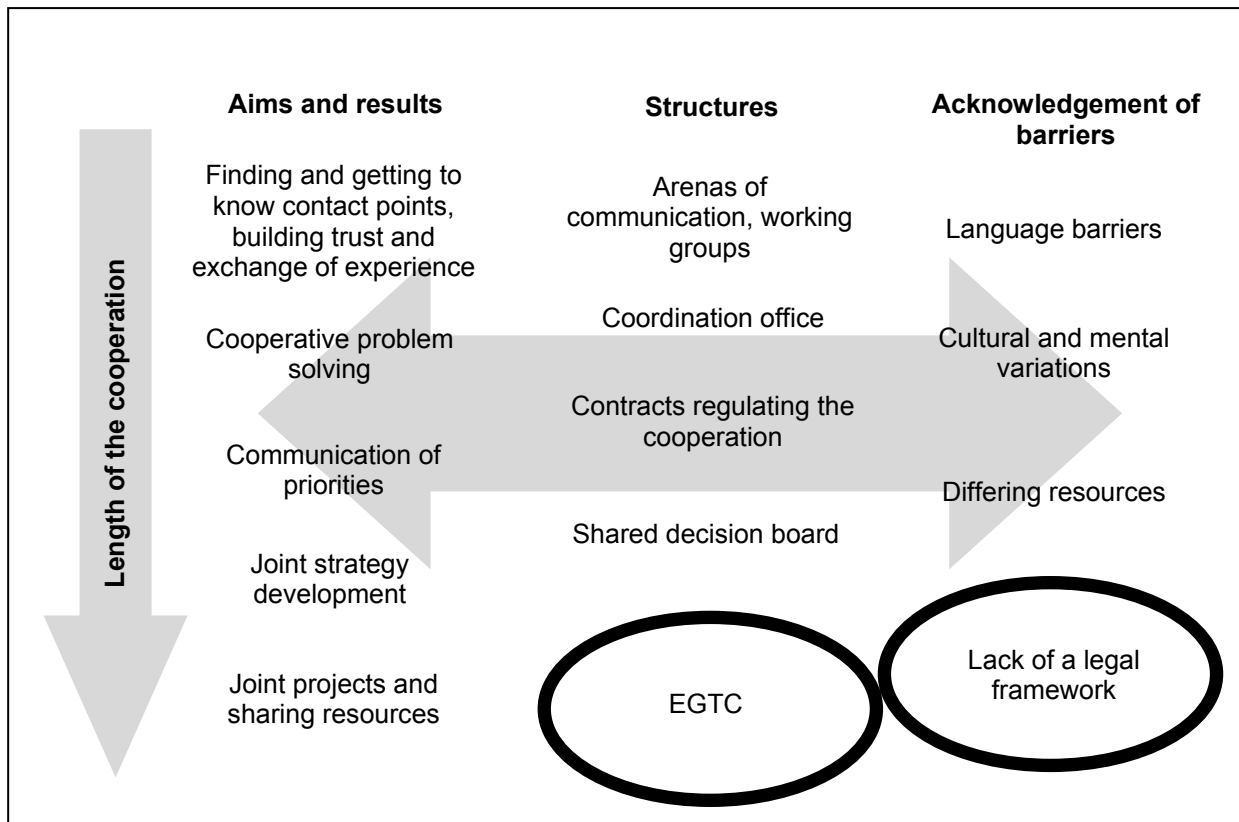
Length of the cooperation

Aims and results

Finding and getting to know contact points, building trust and exchange of experience

Cooperative problem solving

Communication of priorities

Joint strategy development

Joint projects and sharing resources

Structures

Arenas of communication, working groups

Coordination office

Contracts regulating the cooperation

Shared decision board

EGTC

Acknowledgement of barriers

Language barriers

Cultural and mental variations

Differing resources

Lack of a legal framework